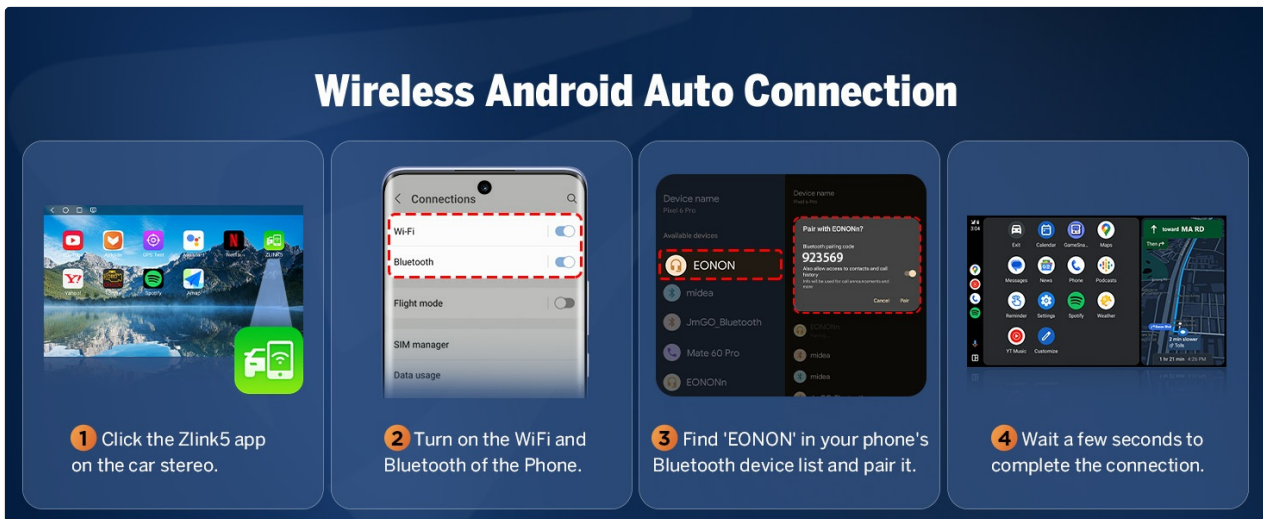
Wireless Android Auto Connection

Connections

Wi-Fi

Bluetooth

Flight mode

SIM manager

Data usage

1 Click the Zlink5 app on the car stereo.

2 Turn on the WiFi and Bluetooth of the Phone.

Device name

Pixel 6 Pro

Available devices

EONON

midea

JmGO_Bluetooth

Mate 60 Pro

EONONn

Device name

Pair with EONON?

Bluetooth pairing code

923569

Also allow access to contacts and call history

Cancel

Pair

midea

3 Find 'EONON' in your phone's Bluetooth device list and pair it.

Exit

Calendar

Maps

Messages

News

Phone

Podcasts

Reminder

Settings

Spotify

Weather

YT Music

Customize

toward MA RD

4 Wait a few seconds to complete the connection.